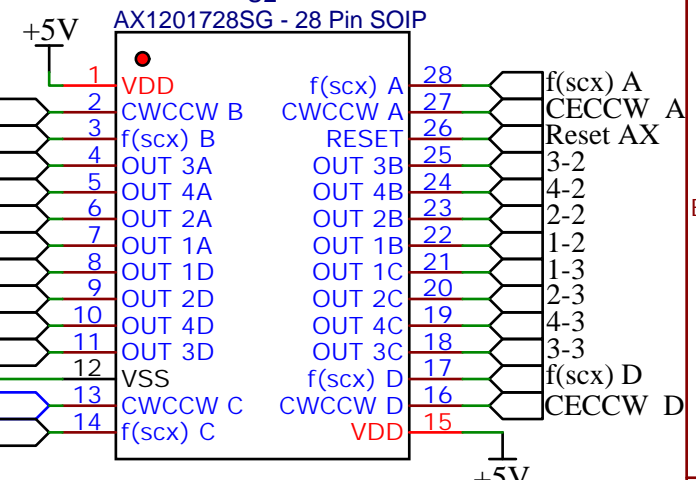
+5V
AX1201728SG - 28 Pin SOIP

1 VDD
2 CWCCW B
3 f(scx) B
4 OUT 3A
5 OUT 4A
6 OUT 2A
7 OUT 1A
8 OUT 1D
9 OUT 2D
10 OUT 4D
11 OUT 3D
12 VSS
13 CWCCW C
14 f(scx) C

28 f(scx) A
27 CWCCW A
26 RESET
25 OUT 3B
24 OUT 4B
23 OUT 2B
22 OUT 1B
21 OUT 1C
20 OUT 2C
19 OUT 4C
18 OUT 3C
17 f(scx) D
16 CWCCW D
15 VDD

f(scx) A
CECCW A
Reset AX
3-2
4-2
2-2
1-2
1-3
2-3
4-3
3-3
f(scx) D
CECCW D

+5V